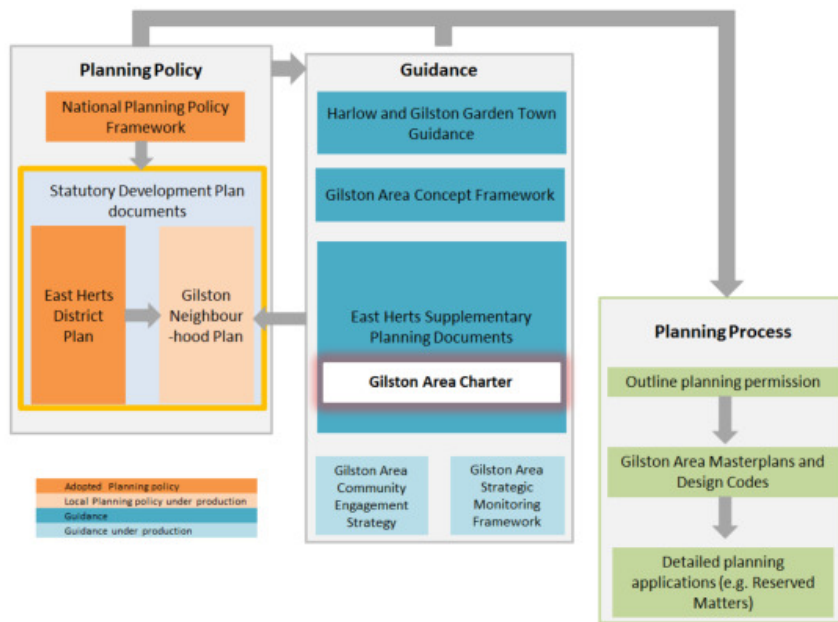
Planning Policy

National Planning Policy Framework

Statutory Development Plan documents

East Herts District Plan

Gilston Neighbourhood Plan

Guidance

Harlow and Gilston Garden Town Guidance

Gilston Area Concept Framework

East Herts Supplementary Planning Documents

Gilston Area Charter

Gilston Area Community Engagement Strategy

Gilston Area Strategic Monitoring Framework

Planning Process

Outline planning permission

Gilston Area Masterplans and Design Codes

Detailed planning applications (e.g. Reserved Matters)

Adopted Planning policy
Local Planning policy under production
Guidance
Guidance under production